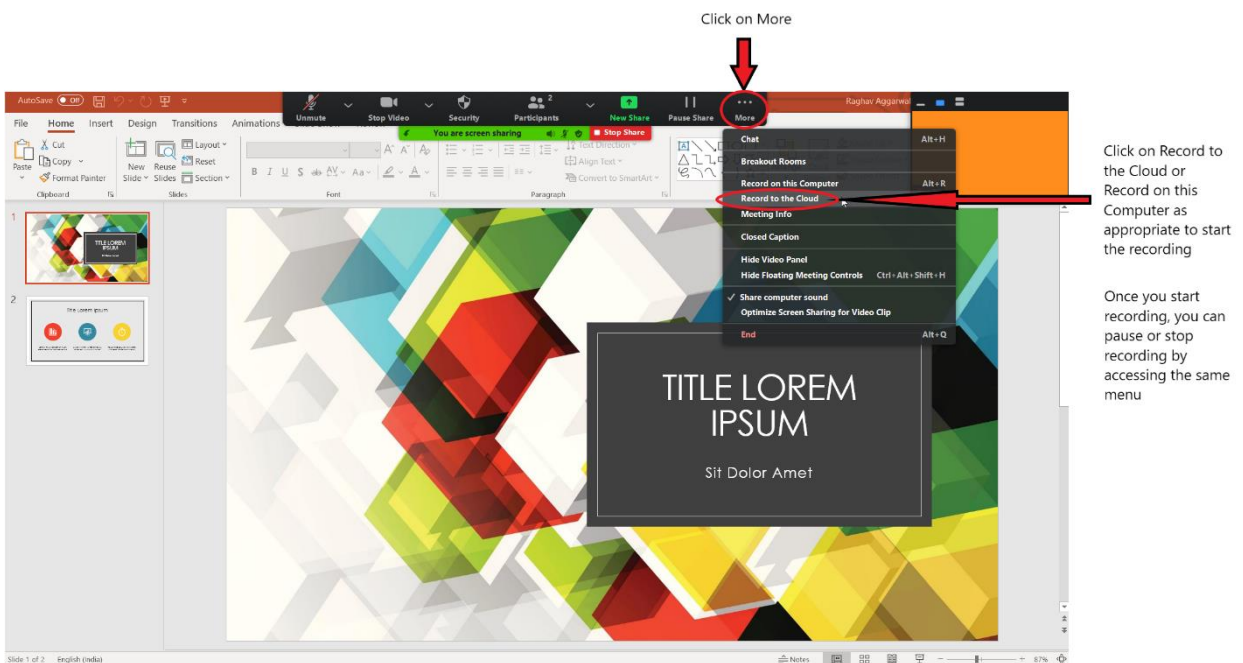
Click on More

AutoSave Off

Unmute Stop Video Security Participants 2 New Share Pause Share More

Raghav Aggarwal

File Home Insert Design Transitions Animations

You are screen sharing Stop Share

Cut Copy Format Painter Paste Clipboard

New Slide Reuse Slides Layout Reset Section Slides

Font

Text Direction Align Text Convert to SmartArt Paragraph

Chat Alt+H
Breakout Rooms
Record on this Computer Alt+R
Record to the Cloud
Meeting Info
Closed Caption
Hide Video Panel
Hide Floating Meeting Controls Ctrl+Alt+Shift+H
✓ Share computer sound
Optimize Screen Sharing for Video Clip
End Alt+Q

Click on Record to the Cloud or Record on this Computer as appropriate to start the recording

Once you start recording, you can pause or stop recording by accessing the same menu

1

TITLE LOREM IPSUM

2

Title Lorem Ipsum

TITLE LOREM IPSUM

Sit Dolor Amet

Slide 1 of 2 English (India) Notes 87%